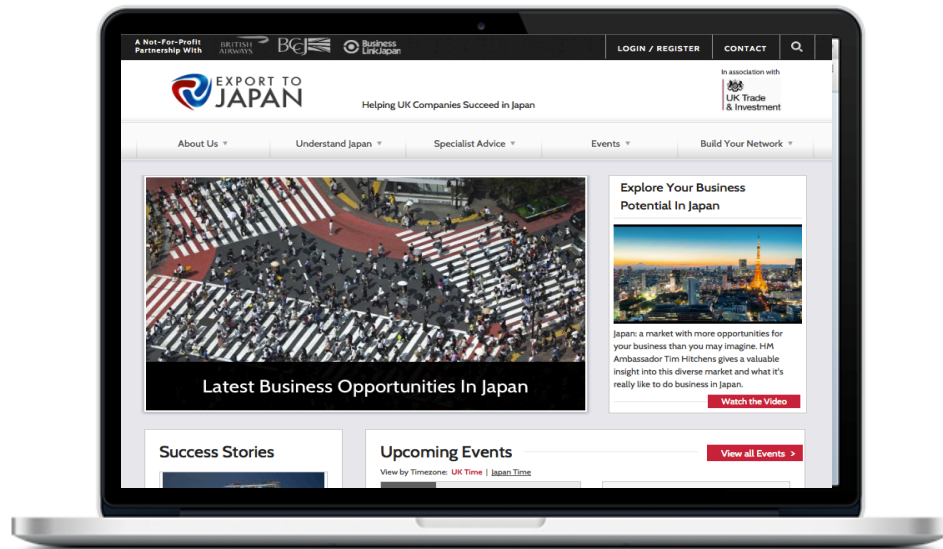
A Not-For-Profit Partnership With BRITISH AIRWAYS BCCJ Business Link Japan

LOGIN / REGISTER CONTACT

EXPORT TO JAPAN

Helping UK Companies Succeed in Japan

In association with UK Trade & Investment

About Us ▾ Understand Japan ▾ Specialist Advice ▾ Events ▾ Build Your Network ▾

Latest Business Opportunities In Japan

Explore Your Business Potential In Japan

Japan: a market with more opportunities for your business than you may imagine. HM Ambassador Tim Hitchens gives a valuable insight into this diverse market and what it's really like to do business in Japan.

Watch the Video

Success Stories

Upcoming Events

View all Events >

View by Timezone: UK Time | Japan Time